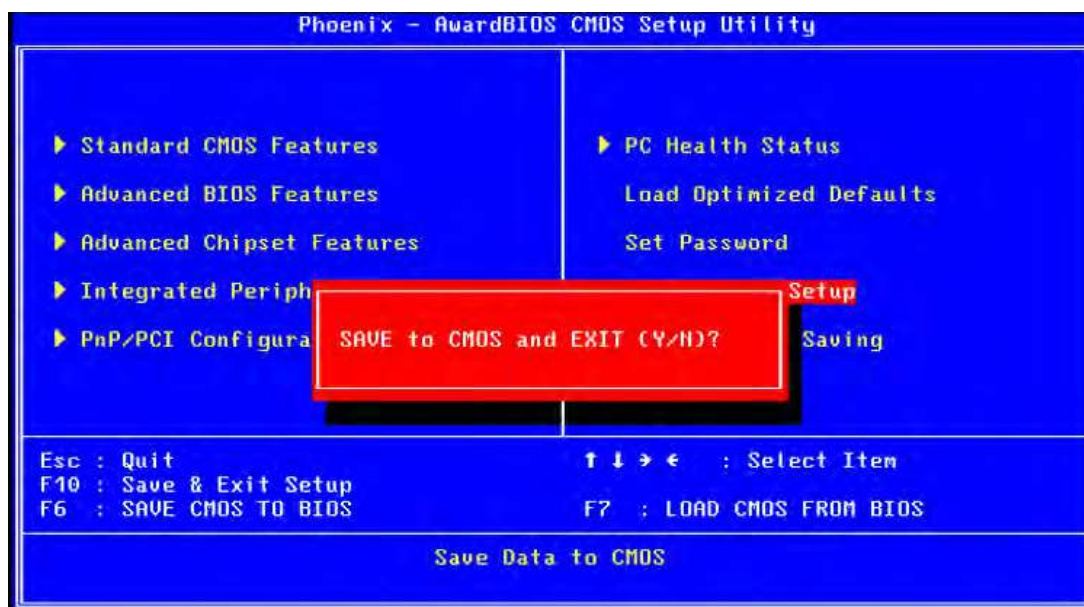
Phoenix - AwardBIOS CMOS Setup Utility

▶ Standard CMOS Features

▶ Advanced BIOS Features

▶ Advanced Chipset Features

▶ Integrated Periph

▶ PnP/PCI Configura

▶ PC Health Status

Load Optimized Defaults

Set Password

Setup

Saving

SAVE to CMOS and EXIT (Y/N)?

Esc : Quit
F10 : Save & Exit Setup
F6 : SAVE CMOS TO BIOS

↑ ↓ → ← : Select Item

F7 : LOAD CMOS FROM BIOS

Save Data to CMOS